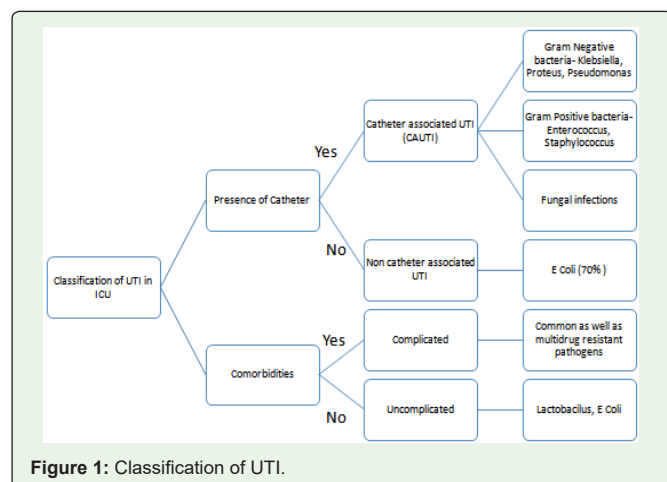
Classification of UTI in ICU

Presence of Catheter

Yes

Catheter associated UTI (CAUTI)

Gram Negative bacteria- Klebsiella, Proteus, Pseudomonas

Gram Positive bacteria- Enterococcus, Staphylococcus

Fungal infections

No

Non catheter associated UTI

E Coli (70% )

Comorbidities

Yes

Complicated

Common as well as multidrug resistant pathogens

No

Uncomplicated

Lactobacilus, E Coli

Figure 1: Classification of UTI.